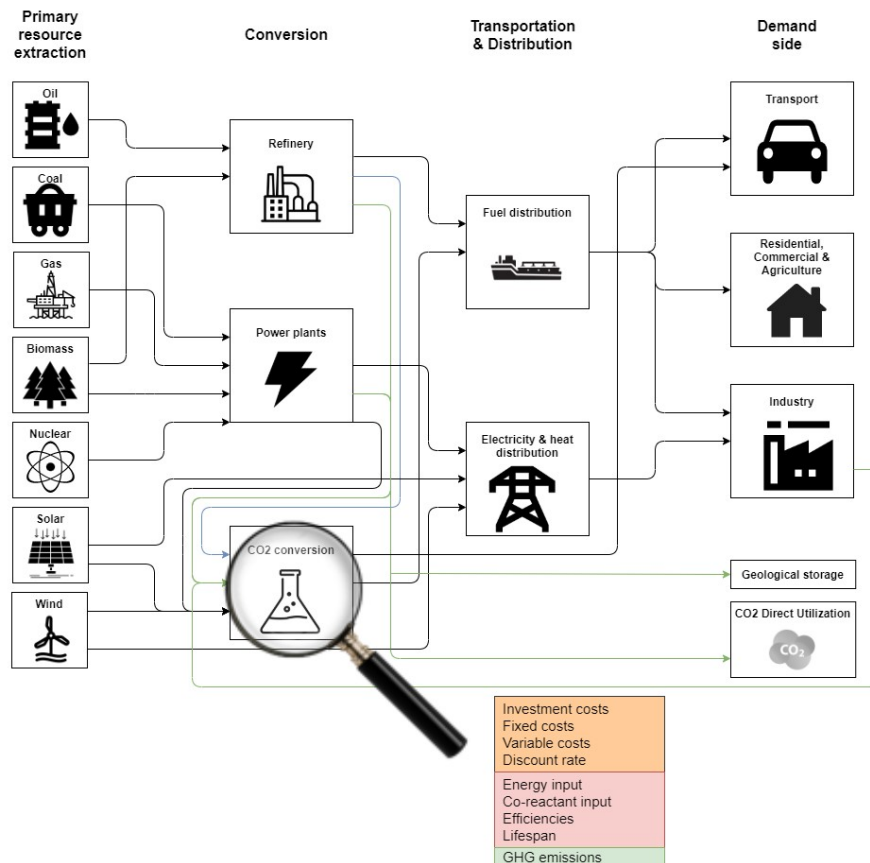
Primary resource extraction

Conversion

Transportation & Distribution

Demand side

Oil

Coal

Gas

Biomass

Nuclear

Solar

Wind

Refinery

Power plants

CO2 conversion

Fuel distribution

Electricity & heat distribution

Transport

Residential, Commercial & Agriculture

Industry

Geological storage

CO2 Direct Utilization

$CO_2$

Investment costs
Fixed costs
Variable costs
Discount rate

Energy input
Co-reactant input
Efficiencies
Lifespan

GHG emissions